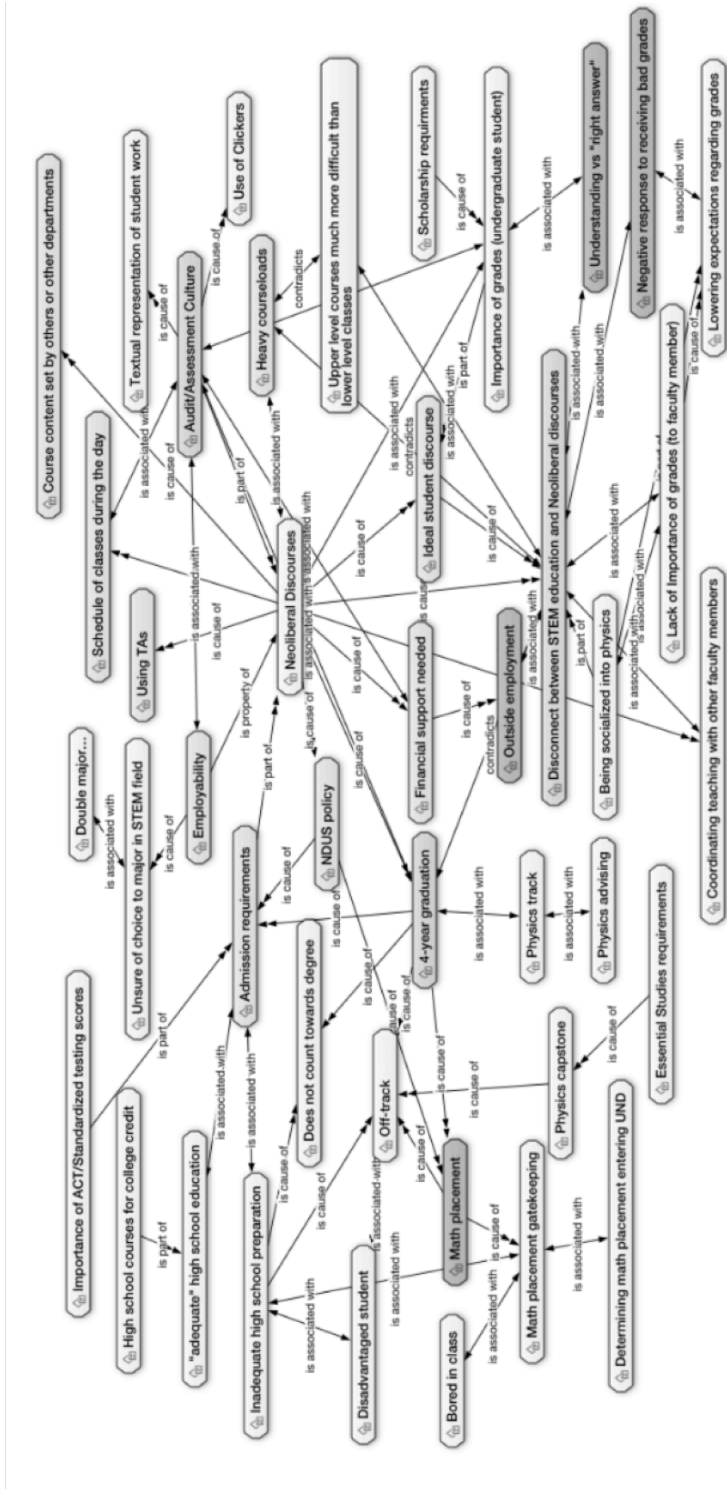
Importance of ACT/Standardized testing scores
High school courses for college credit
"adequate" high school education
Inadequate high school preparation
Disadvantaged student
Bored in class
Math placement gatekeeping
Determining math placement entering UND
Math placement
Off-track
Does not count towards degree
Admission requirements
Unsure of choice to major in STEM field
Double major...
Employability
NDUS policy
4-year graduation
Physics track
Physics advising
Physics capstone
Essential Studies requirements
Using TAs
Schedule of classes during the day
Course content set by others or other departments
Audit/Assessment Culture
Textual representation of student work
Use of Clickers
Heavy courseloads
Neoliberal Discourses
Financial support needed
Outside employment
Ideal student discourse
Upper level courses much more difficult than lower level classes
Scholarship requirments
Importance of grades (undergraduate student)
Understanding vs "right answer"
Negative response to receiving bad grades
Lowering expectations regarding grades
Lack of Importance of grades (to faculty member)
Disconnect between STEM education and Neoliberal discourses
Being socialized into physics
Coordinating teaching with other faculty members
is part of
is associated with
is cause of
is property of
contradicts